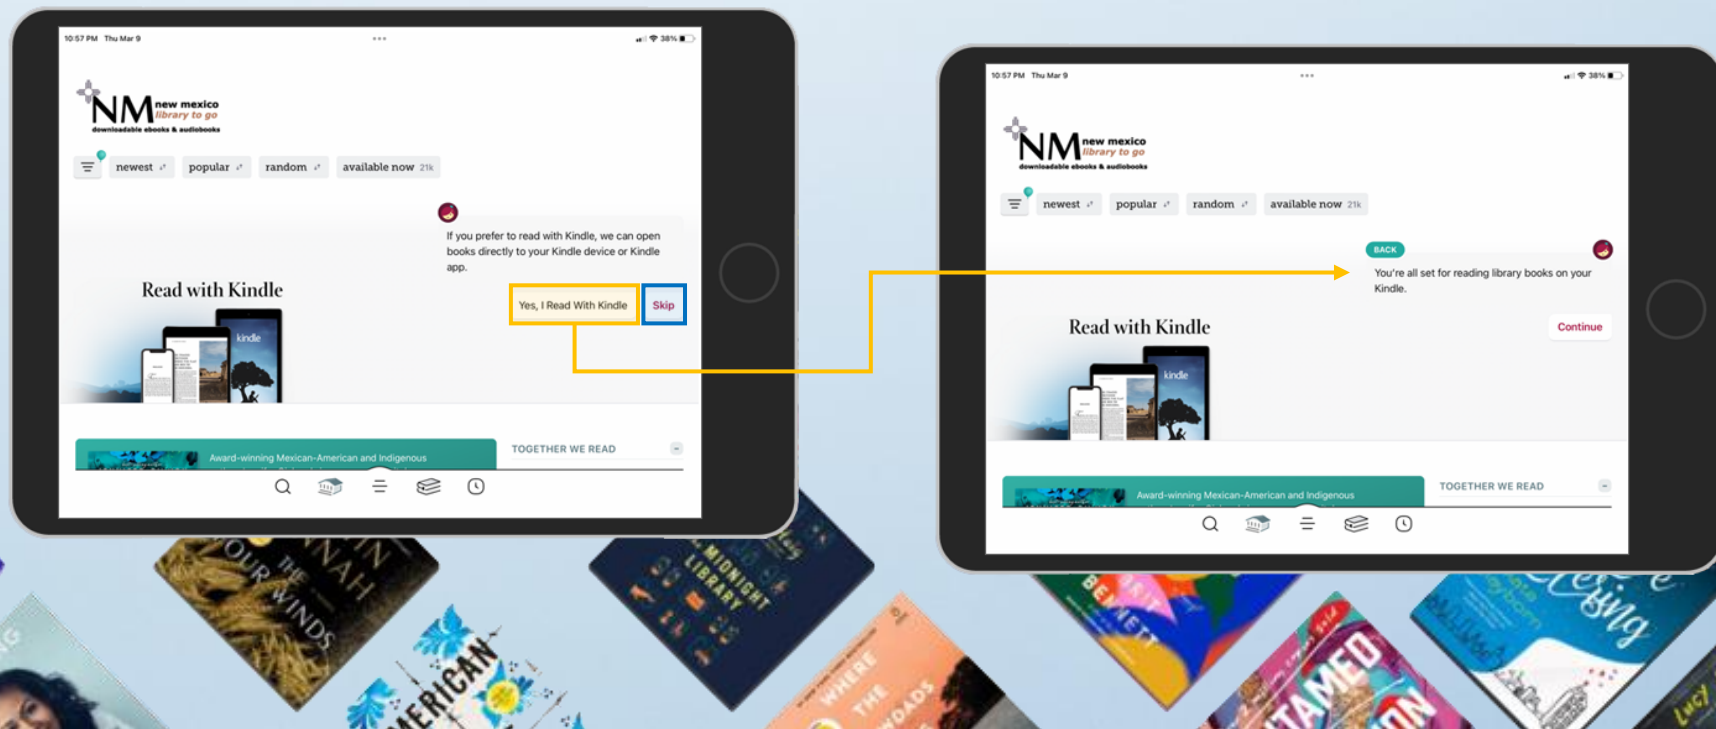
10:57 PM Thu Mar 9

38%

NM new mexico library to go
downloadable ebooks & audiobooks

newest popular random available now 21k

If you prefer to read with Kindle, we can open books directly to your Kindle device or Kindle app.

Read with Kindle

kindle

Yes, I Read With Kindle

Skip

Award-winning Mexican-American and Indigenous

TOGETHER WE READ

10:57 PM Thu Mar 9

38%

NM new mexico library to go
downloadable ebooks & audiobooks

newest popular random available now 21k

BACK

You're all set for reading library books on your Kindle.

Read with Kindle

kindle

Continue

Award-winning Mexican-American and Indigenous

TOGETHER WE READ

OUR THE WINDS

NAH

AMERICAN

MIDNIGHT LIBRARY

WHERE THE CRAWDADS

BENNETT

TAMED

Lucy